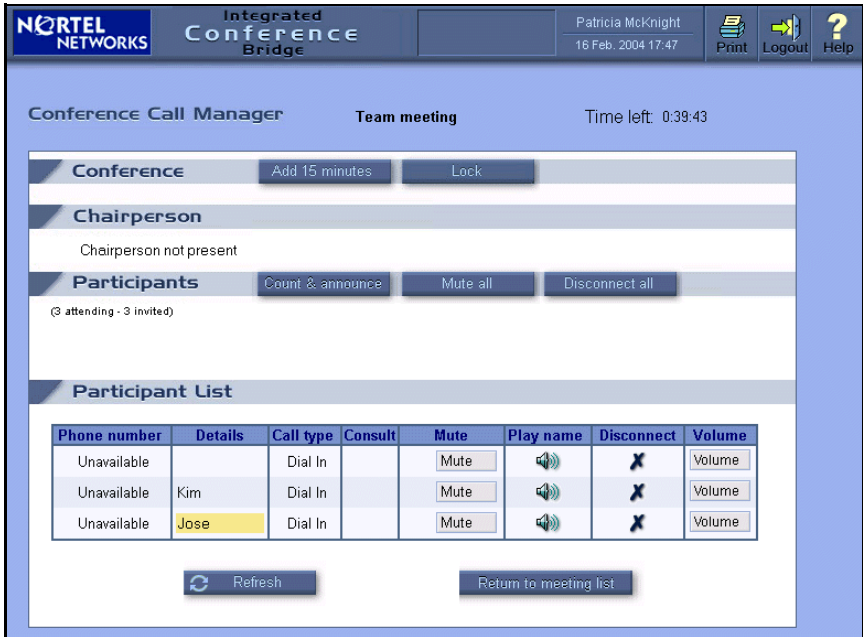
NORTEL NETWORKS

Integrated Conference Bridge

Patricia McKnight
16 Feb. 2004 17:47

Print Logout Help

Conference Call Manager

Team meeting

Time left: 0:39:43

Conference

Add 15 minutes Lock

Chairperson

Chairperson not present

Participants

Count & announce Mute all Disconnect all

(3 attending - 3 invited)

Participant List

| Phone number | Details | Call type | Consult | Mute | Play name | Disconnect | Volume |
|---|---|---|---|---|---|---|---|
| Unavailable | | Dial In | | Mute | | ✗ | Volume |
| Unavailable | Kim | Dial In | | Mute | | ✗ | Volume |
| Unavailable | Jose | Dial In | | Mute | | ✗ | Volume |

Refresh

Return to meeting list